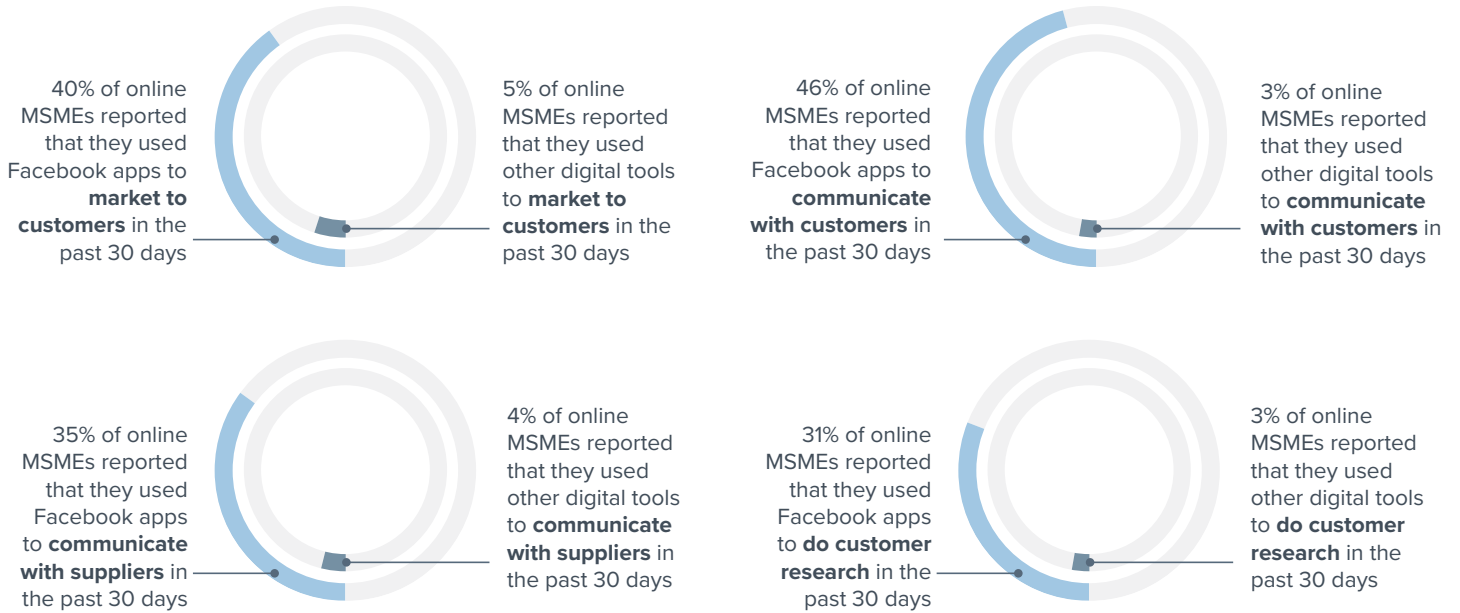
40% of online MSMEs reported that they used Facebook apps to **market to customers** in the past 30 days

5% of online MSMEs reported that they used other digital tools to **market to customers** in the past 30 days

46% of online MSMEs reported that they used Facebook apps to **communicate with customers** in the past 30 days

3% of online MSMEs reported that they used other digital tools to **communicate with customers** in the past 30 days

35% of online MSMEs reported that they used Facebook apps to **communicate with suppliers** in the past 30 days

4% of online MSMEs reported that they used other digital tools to **communicate with suppliers** in the past 30 days

31% of online MSMEs reported that they used Facebook apps to **do customer research** in the past 30 days

3% of online MSMEs reported that they used other digital tools to **do customer research** in the past 30 days